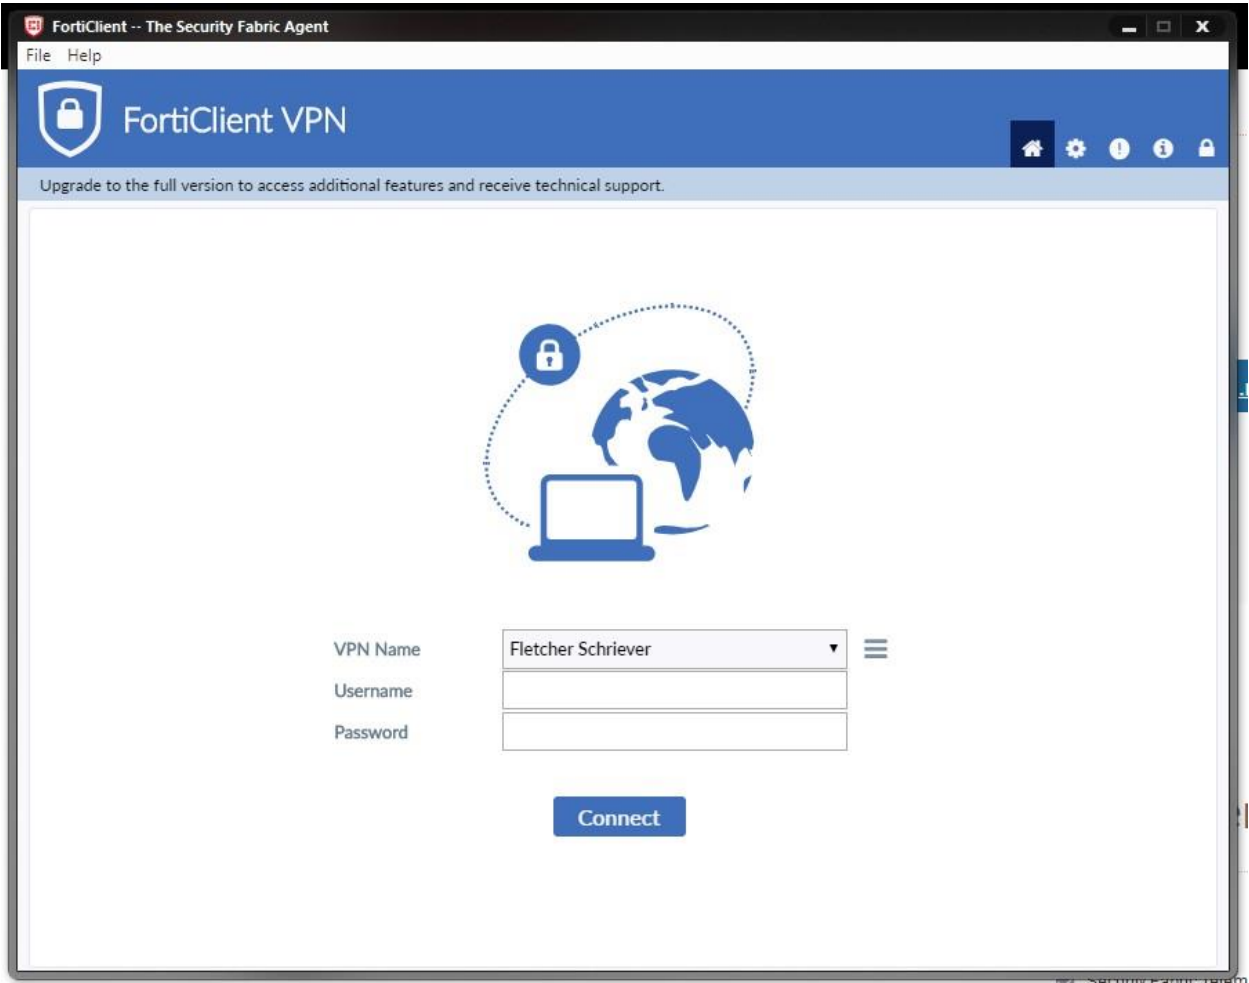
FortiClient -- The Security Fabric Agent

File Help

FortiClient VPN

Upgrade to the full version to access additional features and receive technical support.

VPN Name
Fletcher Schriever

Username

Password

Connect